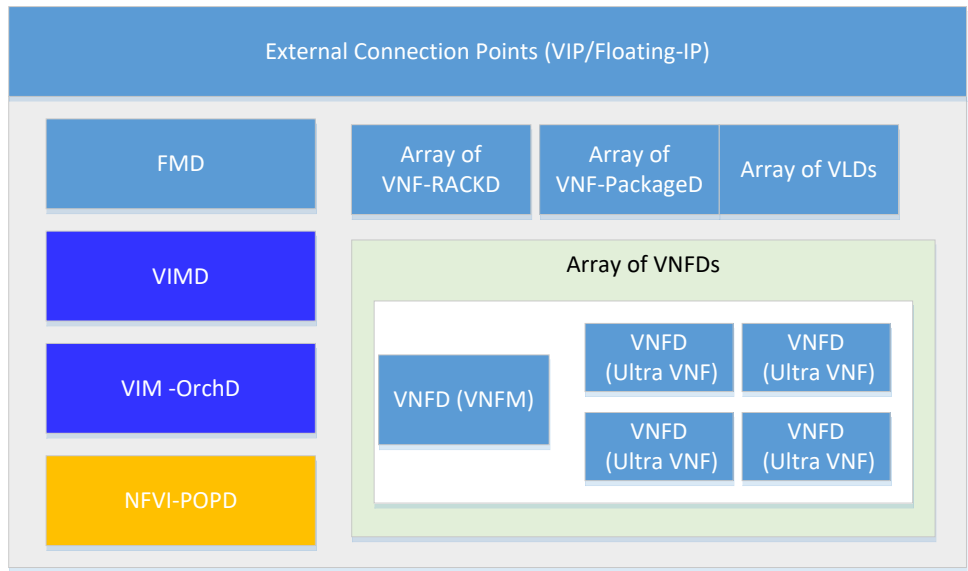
External Connection Points (VIP/Floating-IP)

FMD

VIMD

VIM -OrchD

NFVI-POPD

Array of VNF-RACKD

Array of VNF-PackageD

Array of VLDs

Array of VNFDs

VNFD (VNFM)

VNFD (Ultra VNF)

VNFD (Ultra VNF)

VNFD (Ultra VNF)

VNFD (Ultra VNF)